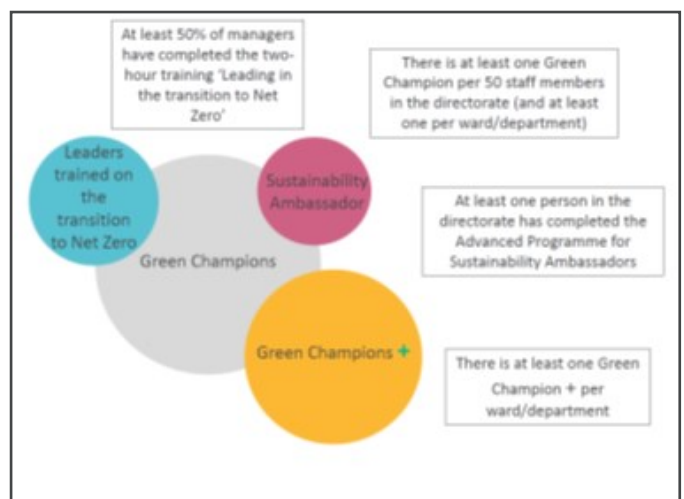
At least 50% of managers have completed the two-hour training 'Leading in the transition to Net Zero'

There is at least one Green Champion per 50 staff members in the directorate (and at least one per ward/department)

Leaders trained on the transition to Net Zero

Sustainability Ambassador

Green Champions

At least one person in the directorate has completed the Advanced Programme for Sustainability Ambassadors

Green Champions +

There is at least one Green Champion + per ward/department